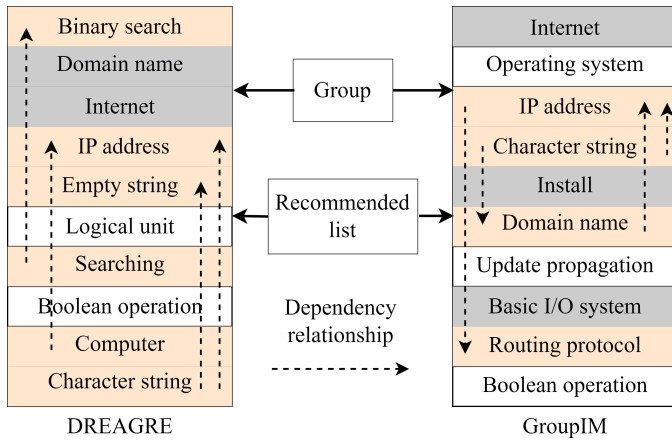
Binary search
Domain name
Internet
IP address
Empty string
Logical unit
Searching
Boolean operation
Computer
Character string

DREAGRE

Group

Recommended list

Dependency relationship

Internet
Operating system
IP address
Character string
Install
Domain name
Update propagation
Basic I/O system
Routing protocol
Boolean operation

GroupIM